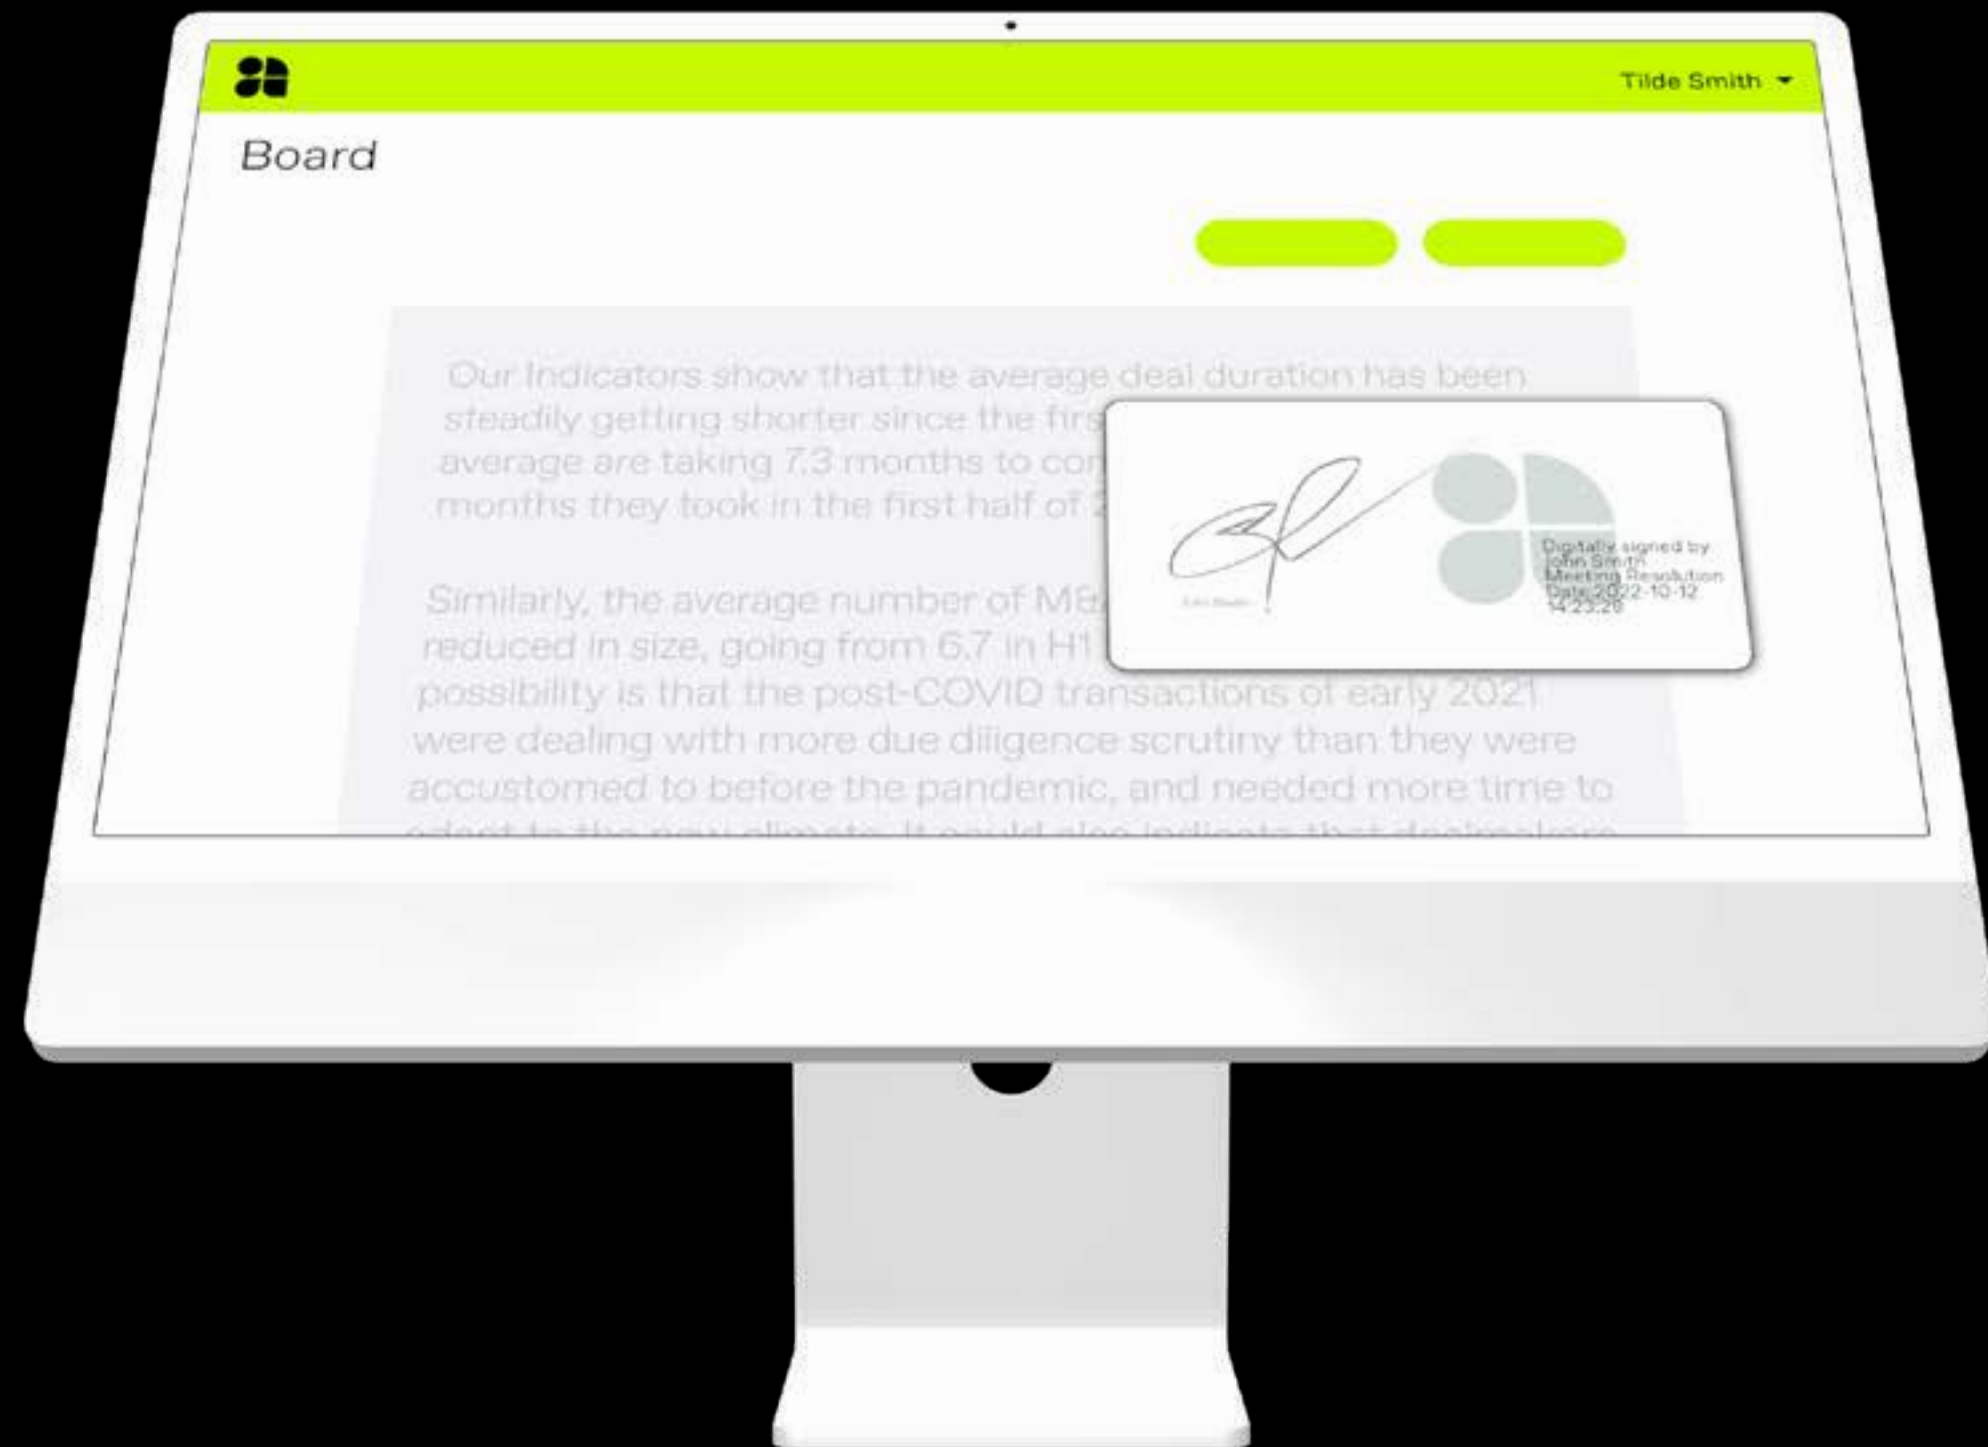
Tilde Smith

Board

Our Indicators show that the average deal duration has been steadily getting shorter since the firs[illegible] average are taking 7.3 months to co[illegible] months they took in the first half of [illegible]

Similarly, the average number of M&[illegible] reduced in size, going from 6.7 in H1 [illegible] possibility is that the post-COVID transactions of early 2021 were dealing with more due diligence scrutiny than they were accustomed to before the pandemic, and needed more time to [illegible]

John Smith

Digitally signed by John Smith
Meeting Resolution
Date: 2022-10-12 14:23:28